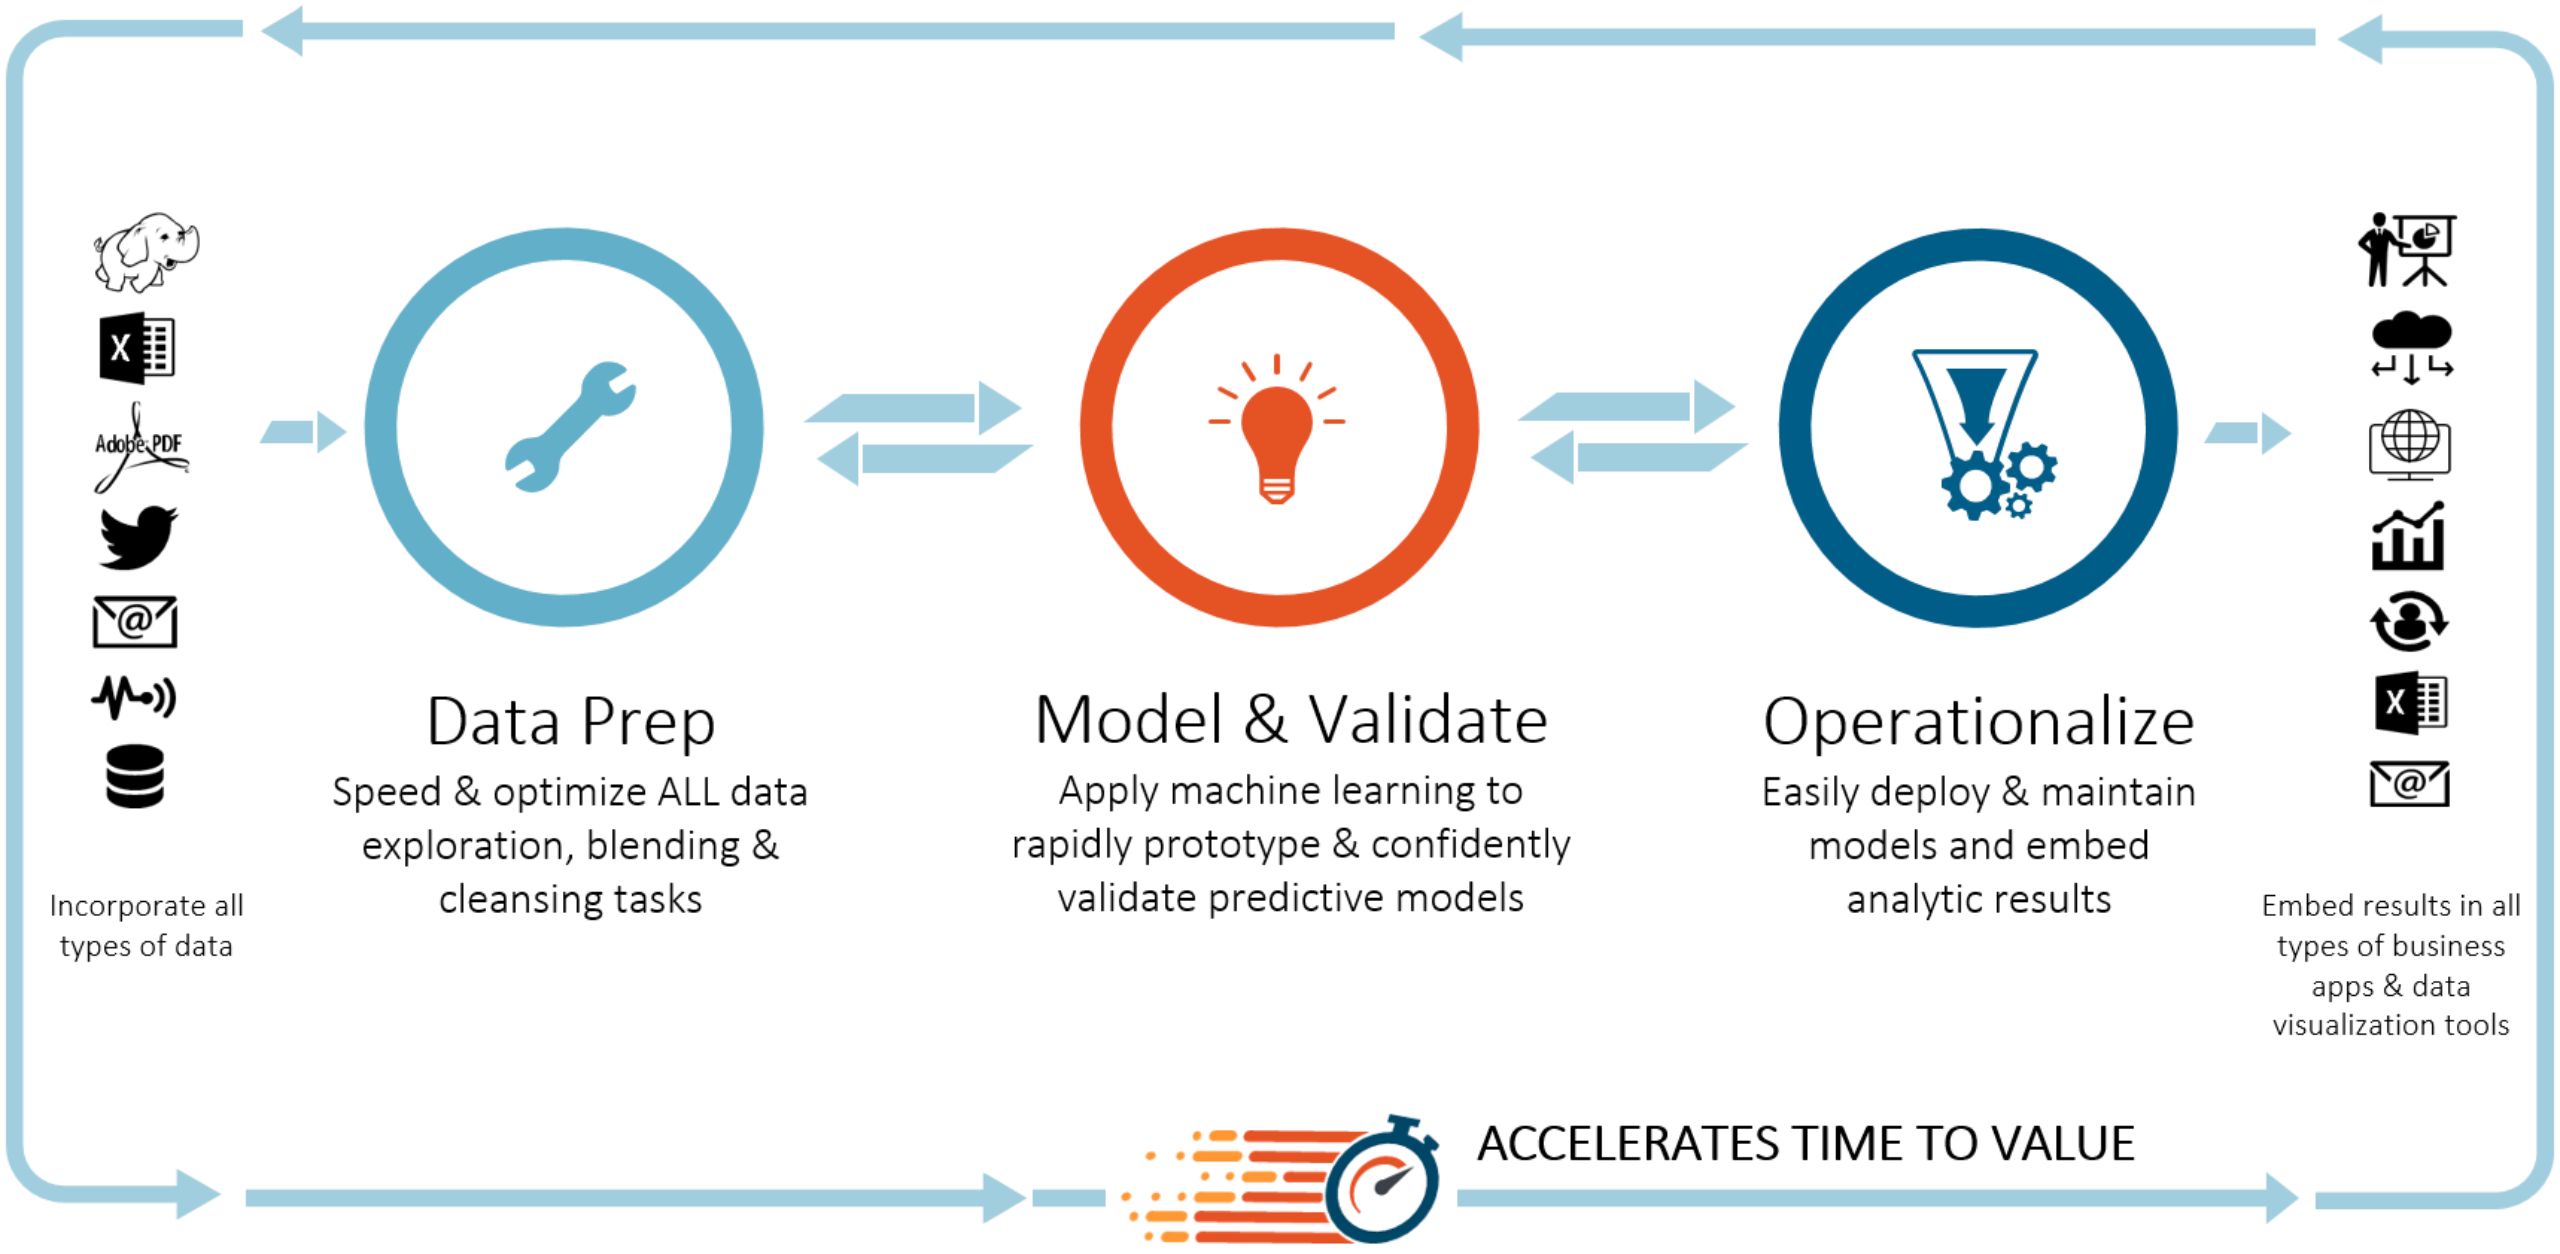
Adobe PDF

Incorporate all types of data

Data Prep

Speed & optimize ALL data exploration, blending & cleansing tasks

Model & Validate

Apply machine learning to rapidly prototype & confidently validate predictive models

Operationalize

Easily deploy & maintain models and embed analytic results

Embed results in all types of business apps & data visualization tools

ACCELERATES TIME TO VALUE